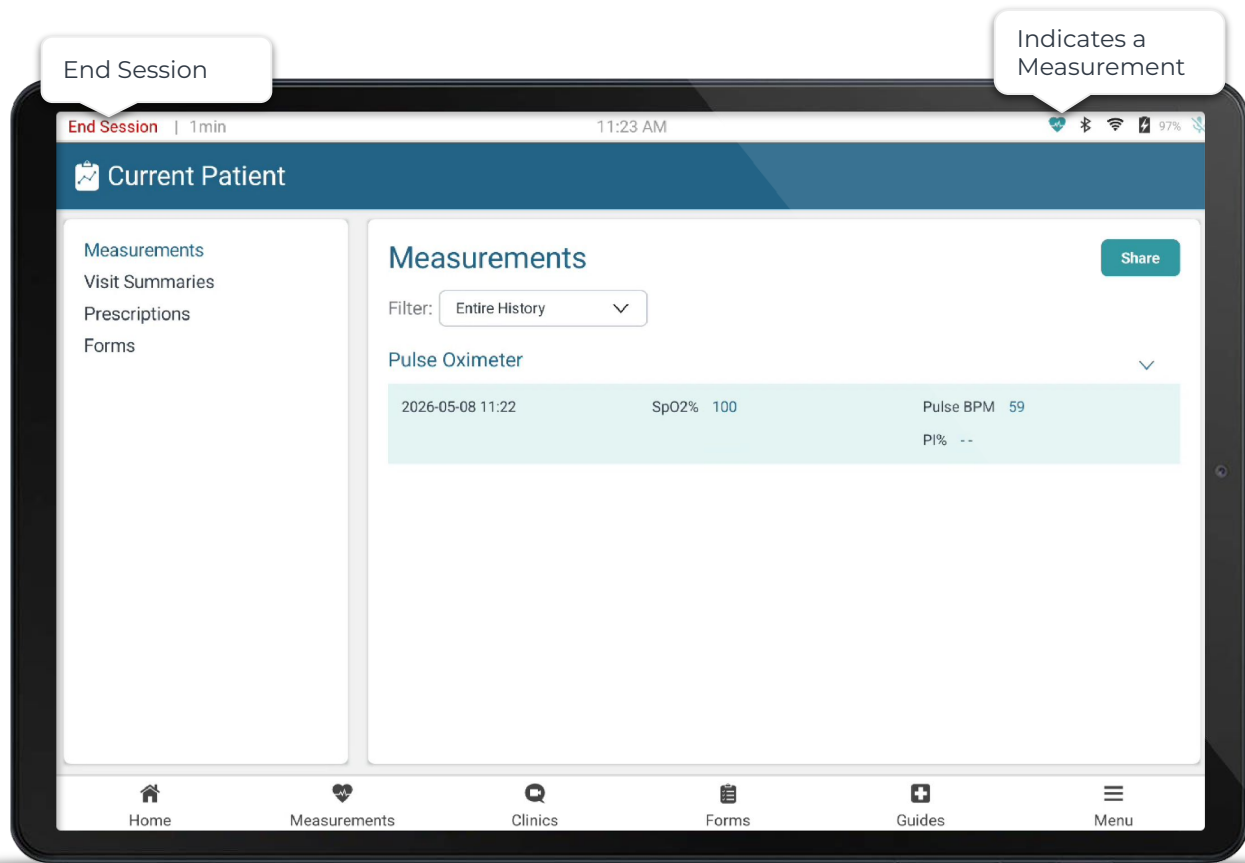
End Session

Indicates a Measurement

End Session | 1min

11:23 AM

97%

Current Patient

Measurements
Visit Summaries
Prescriptions
Forms

Measurements

Share

Filter: Entire History

Pulse Oximeter

2026-05-08 11:22

SpO2% 100

Pulse BPM 59

PI% --

Home
Measurements
Clinics
Forms
Guides
Menu